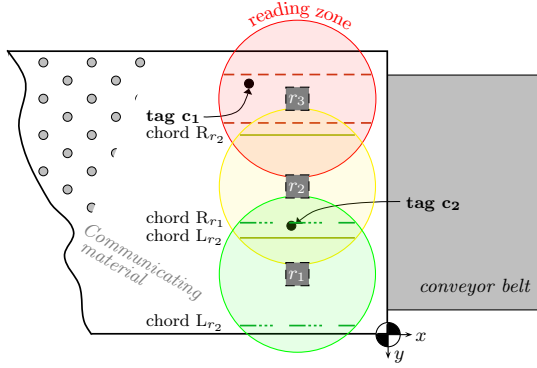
reading zone

$r_3$

tag $\mathbf{c_1}$

chord $\mathrm{R}_{r_2}$

$r_2$

tag $\mathbf{c_2}$

chord $\mathrm{R}_{r_1}$

chord $\mathrm{L}_{r_2}$

Communicating material

$r_1$

conveyor belt

chord $\mathrm{L}_{r_2}$

$x$

$y$